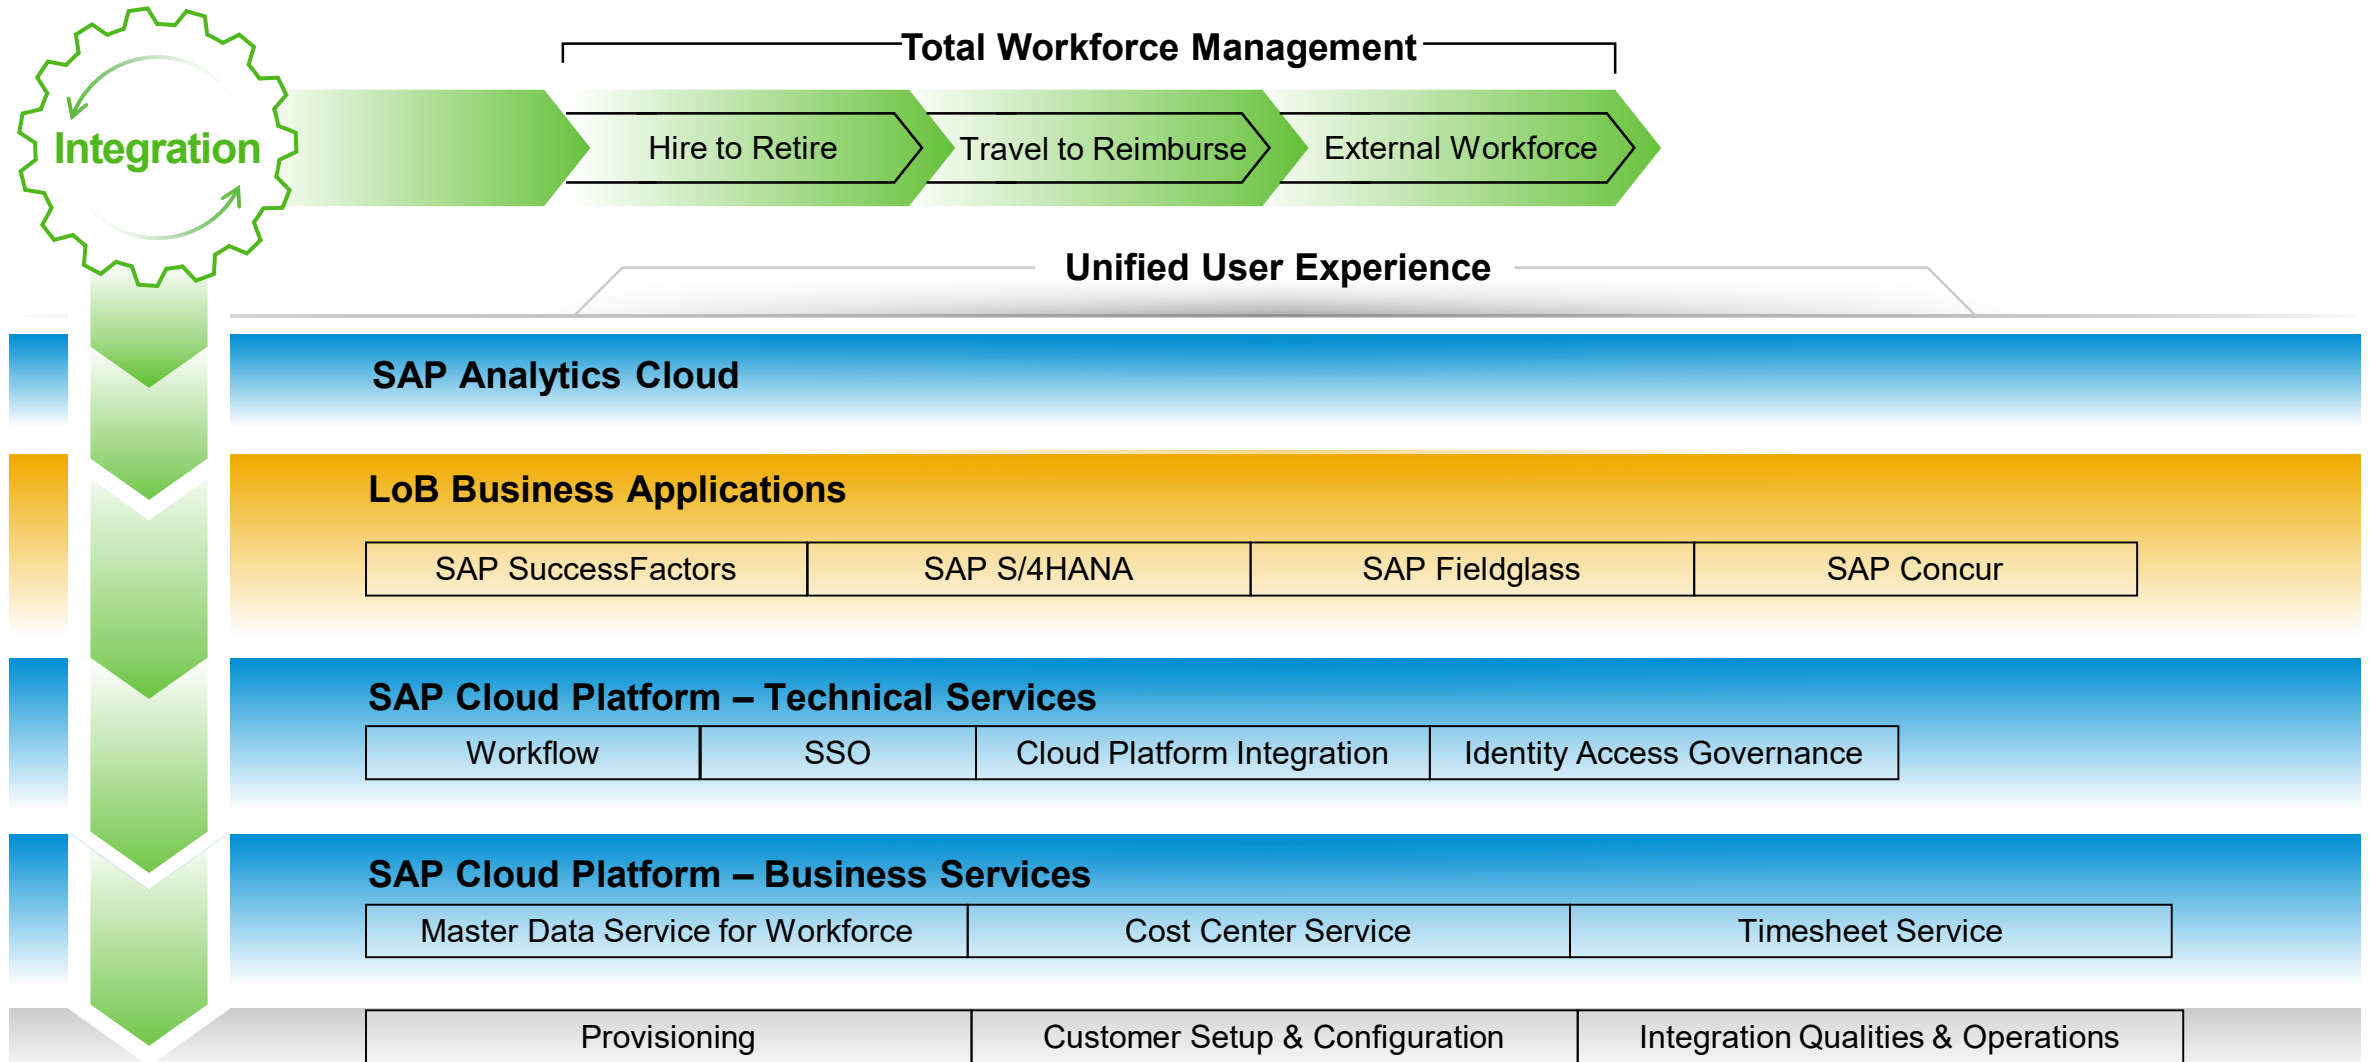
Integration

Total Workforce Management

Hire to Retire

Travel to Reimburse

External Workforce

Unified User Experience

SAP Analytics Cloud

LoB Business Applications

| SAP SuccessFactors | SAP S/4HANA | SAP Fieldglass | SAP Concur |
|---|---|---|---|

SAP Cloud Platform – Technical Services

| Workflow | SSO | Cloud Platform Integration | Identity Access Governance |
|---|---|---|---|

SAP Cloud Platform – Business Services

| Master Data Service for Workforce | Cost Center Service | Timesheet Service |
|---|---|---|

| Provisioning | Customer Setup & Configuration | Integration Qualities & Operations |
|---|---|---|